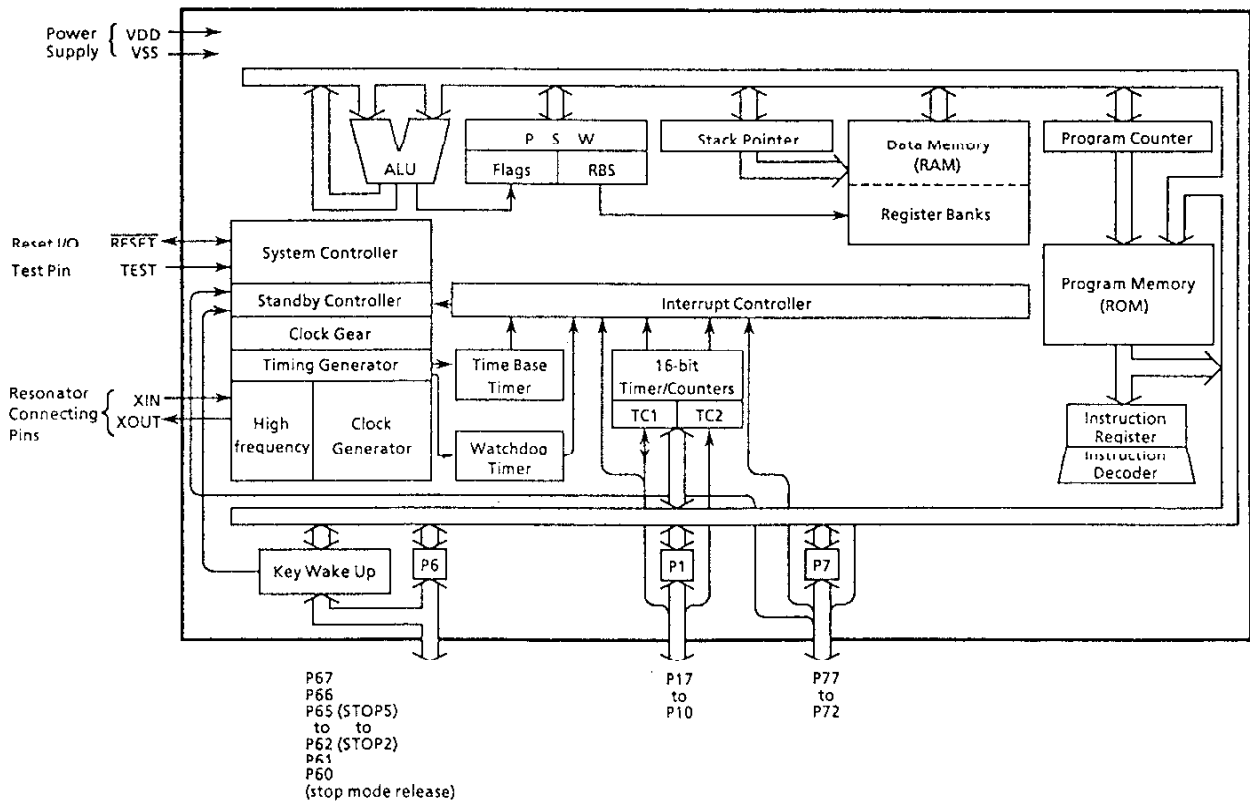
Power Supply VDD VSS

ALU

P S W

Flags RBS

Stack Pointer

Data Memory (RAM)

Register Banks

Program Counter

Reset I/O $\overline{RESET}$

Test Pin TEST

System Controller

Standby Controller

Clock Gear

Timing Generator

Interrupt Controller

Program Memory (ROM)

Time Base Timer

16-bit Timer/Counters

TC1 TC2

Resonator Connecting Pins XIN XOUT

High frequency

Clock Generator

Watchdog Timer

Instruction Register

Instruction Decoder

Key Wake Up

P6

P1

P7

P67
P66
P65 (STOP5)
to to
P62 (STOP2)
P61
P60
(stop mode release)

P17
to
P10

P77
to
P72